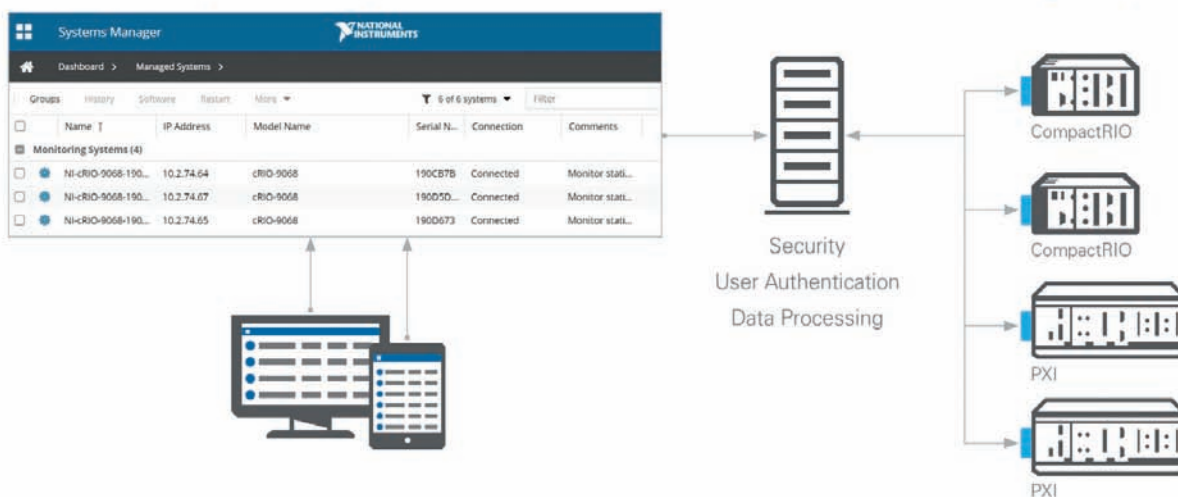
Systems Manager

NATIONAL INSTRUMENTS

Dashboard > Managed Systems >

Groups History Software Restart More ▾

6 of 6 systems ▾ Filter

| | Name ↑ | IP Address | Model Name | Serial N... | Connection | Comments |
|---|---|---|---|---|---|---|
| | Monitoring Systems (4) | | | | | |
| | NI-cRIO-9068-190... | 10.2.74.64 | cRIO-9068 | 190CB7B | Connected | Monitor stati... |
| | NI-cRIO-9068-190... | 10.2.74.67 | cRIO-9068 | 190D5D... | Connected | Monitor stati... |
| | NI-cRIO-9068-190... | 10.2.74.65 | cRIO-9068 | 190D673 | Connected | Monitor stati... |

Security
User Authentication
Data Processing

CompactRIO

CompactRIO

PXI

PXI